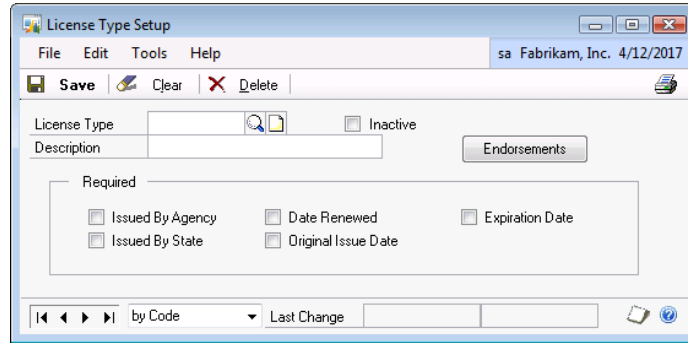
License Type Setup

File Edit Tools Help

sa Fabrikam, Inc. 4/12/2017

Save Clear Delete

License Type

Inactive

Description

Endorsements

Required

Issued By Agency

Date Renewed

Expiration Date

Issued By State

Original Issue Date

by Code

Last Change